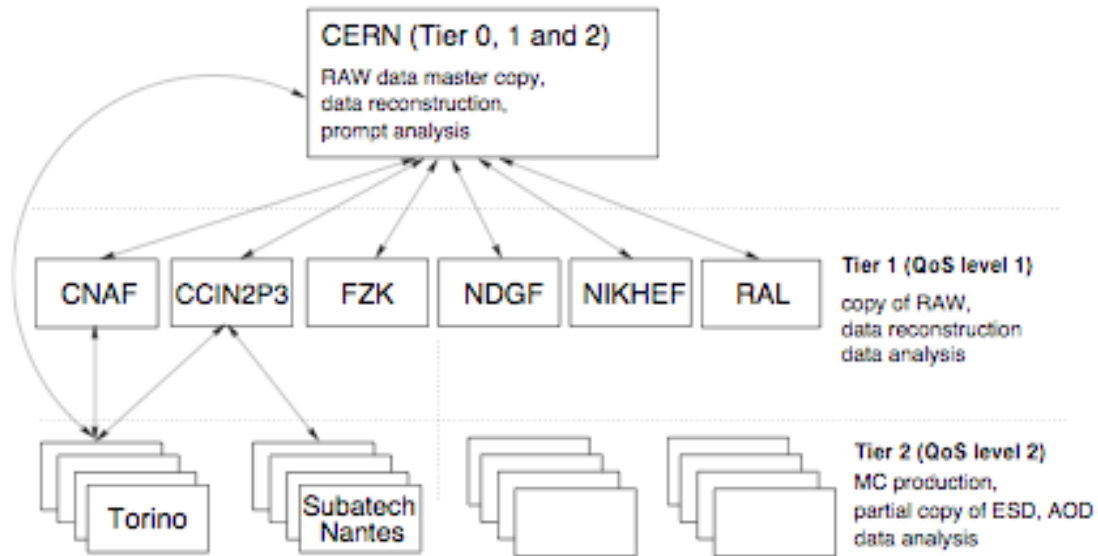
CERN (Tier 0, 1 and 2)
RAW data master copy, data reconstruction, prompt analysis

CNAF
CCIN2P3
FZK
NDGF
NIKHEF
RAL

Tier 1 (QoS level 1)
copy of RAW, data reconstruction data analysis

Torino
Subatech Nantes

Tier 2 (QoS level 2)
MC production, partial copy of ESD, AOD data analysis